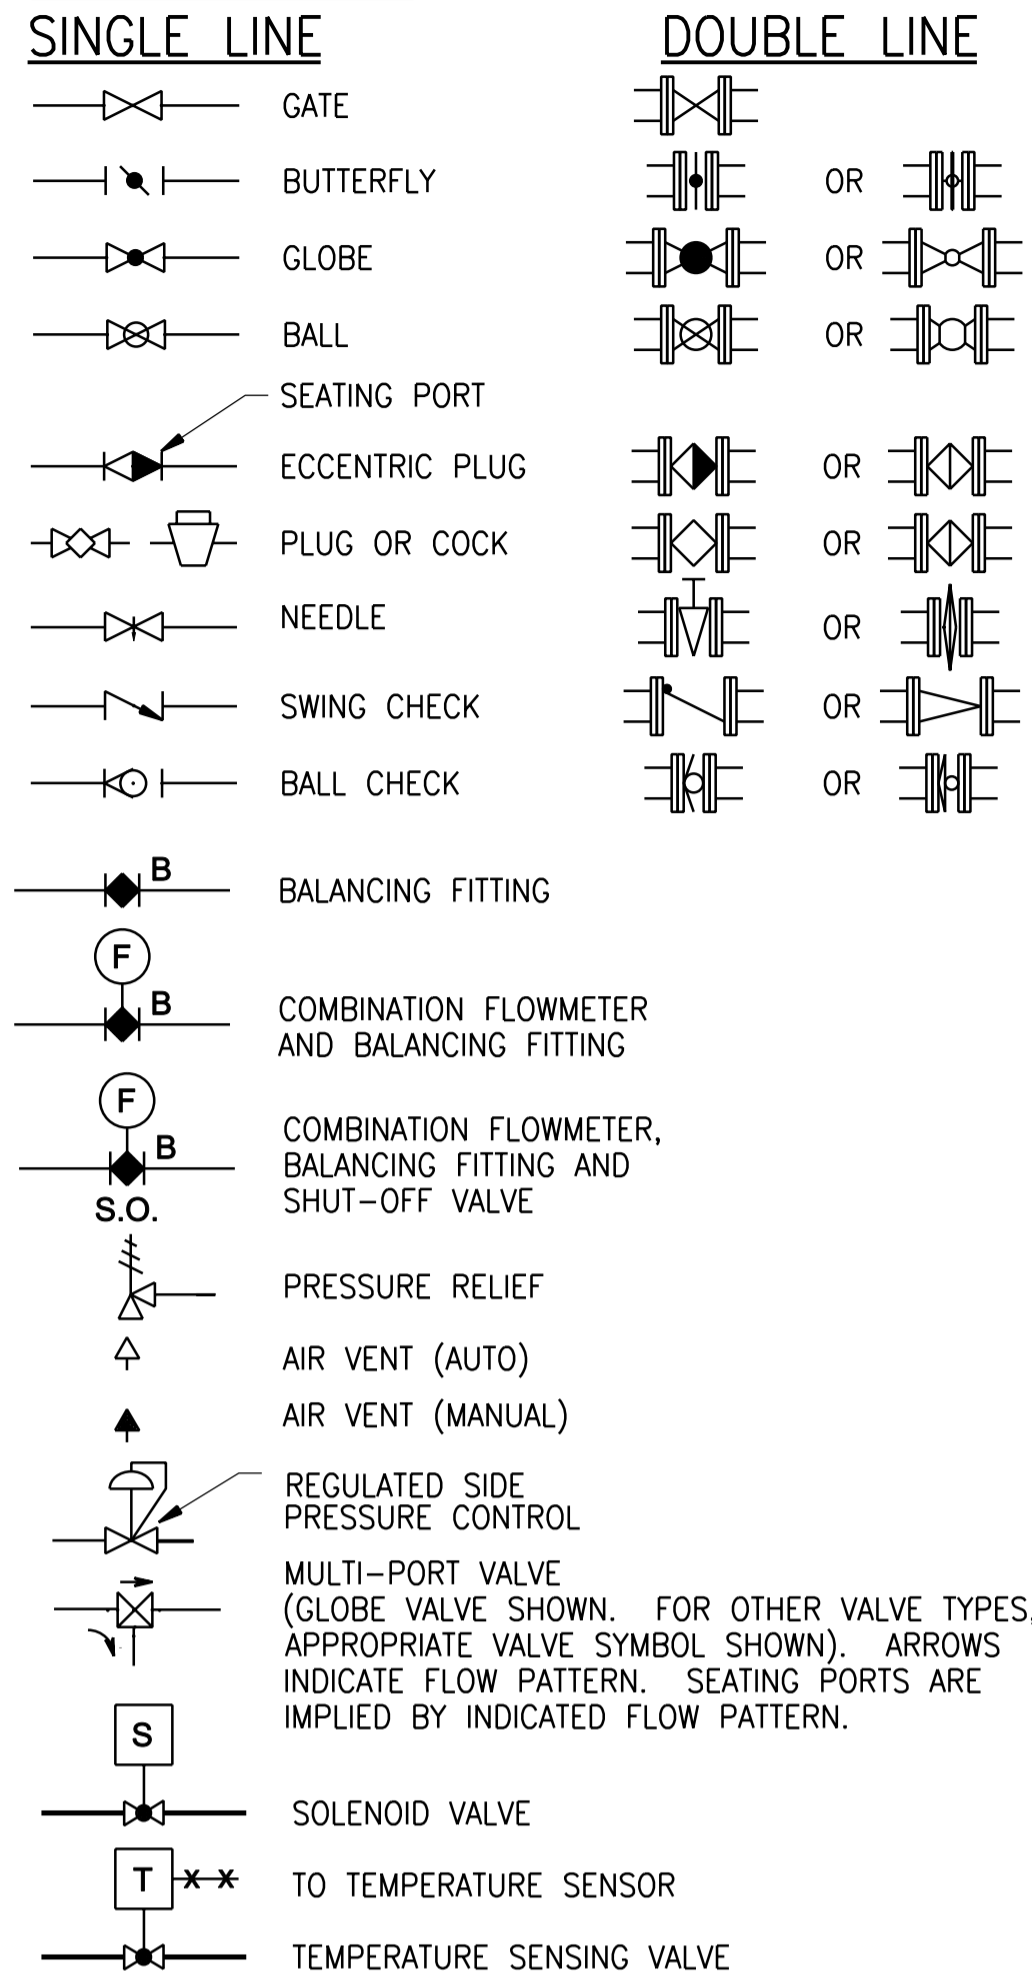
SINGLE LINE

DOUBLE LINE

GATE

BUTTERFLY OR

GLOBE OR

BALL OR

SEATING PORT

ECCENTRIC PLUG OR

PLUG OR COCK OR

NEEDLE OR

SWING CHECK OR

BALL CHECK OR

B

BALANCING FITTING

F

B

COMBINATION FLOWMETER AND BALANCING FITTING

F

B

S.O.

COMBINATION FLOWMETER, BALANCING FITTING AND SHUT-OFF VALVE

PRESSURE RELIEF

AIR VENT (AUTO)

AIR VENT (MANUAL)

REGULATED SIDE PRESSURE CONTROL

MULTI-PORT VALVE (GLOBE VALVE SHOWN. FOR OTHER VALVE TYPES, APPROPRIATE VALVE SYMBOL SHOWN). ARROWS INDICATE FLOW PATTERN. SEATING PORTS ARE IMPLIED BY INDICATED FLOW PATTERN.

S

SOLENOID VALVE

T

TO TEMPERATURE SENSOR

TEMPERATURE SENSING VALVE